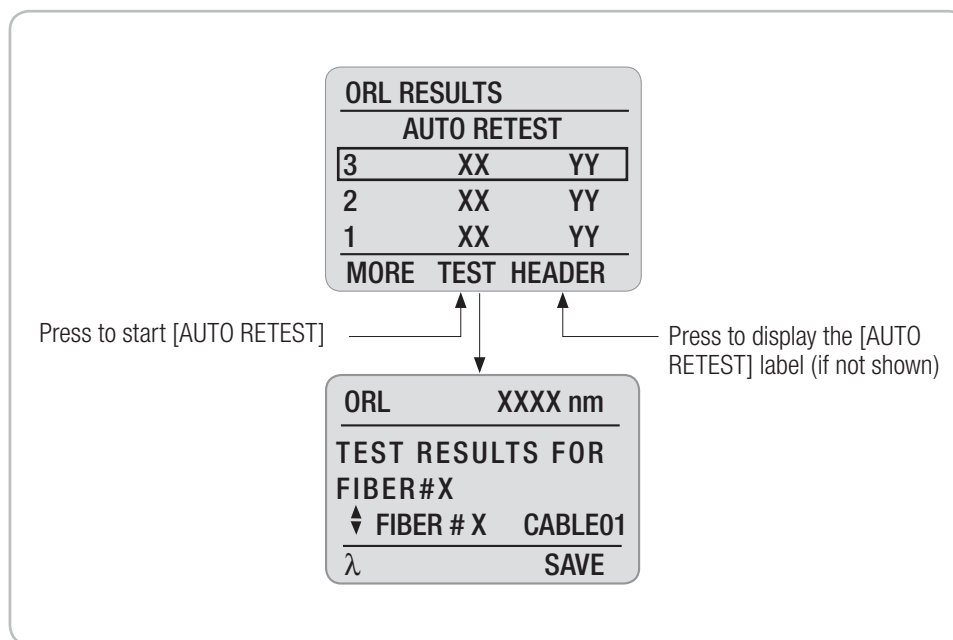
ORL RESULTS
AUTO RETEST

| | | |
|---|---|---|
| 3 | XX | YY |
| 2 | XX | YY |
| 1 | XX | YY |

MORE TEST HEADER

Press to start [AUTO RETEST]

Press to display the [AUTO RETEST] label (if not shown)

ORL XXXX nm
TEST RESULTS FOR FIBER#X
FIBER # X CABLE01
$\lambda$ SAVE